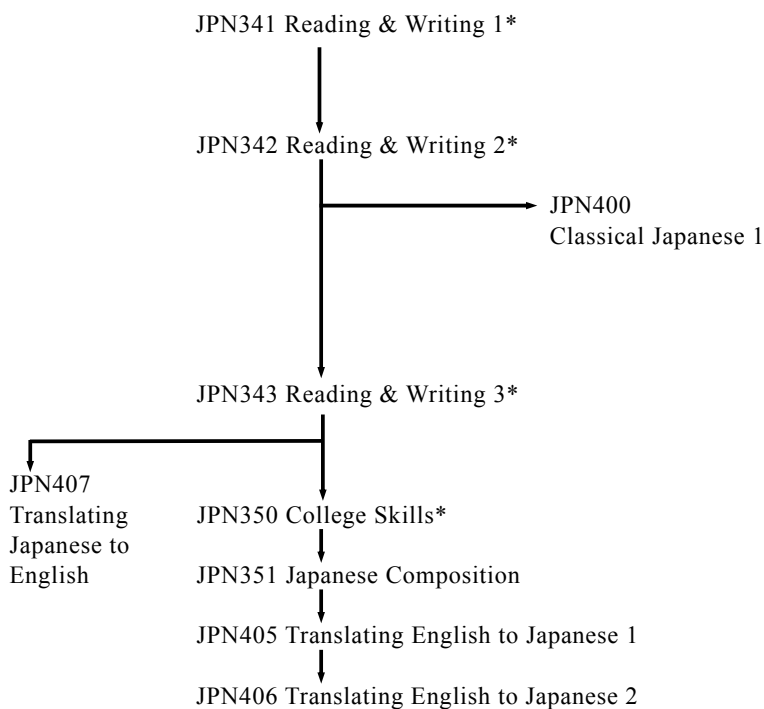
JPN341 Reading & Writing 1*

JPN342 Reading & Writing 2*

JPN400
Classical Japanese 1

JPN343 Reading & Writing 3*

JPN407
Translating Japanese to English

JPN350 College Skills*

JPN351 Japanese Composition

JPN405 Translating English to Japanese 1

JPN406 Translating English to Japanese 2